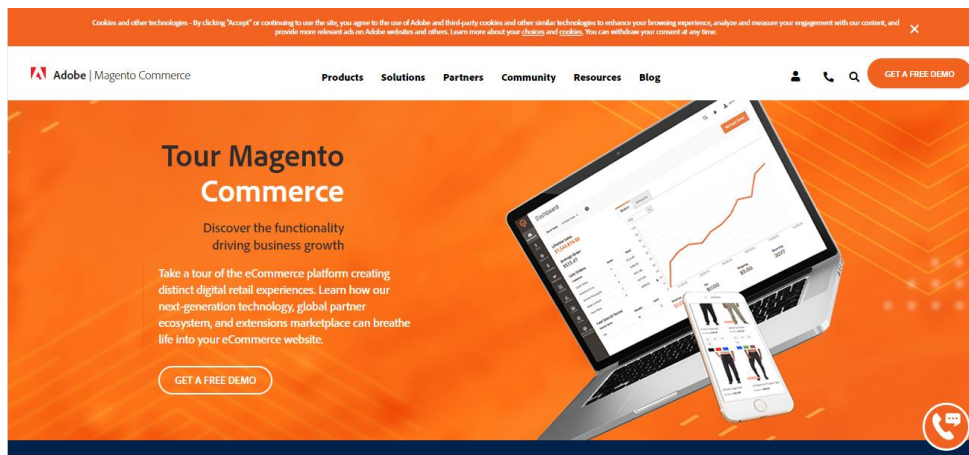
Cookies and other technologies - By clicking "Accept" or continuing to use the site, you agree to the use of Adobe and third-party cookies and other similar technologies to enhance your browsing experience, analyze and measure your engagement with our content, and provide more relevant ads on Adobe websites and others. Learn more about your choices and cookies. You can withdraw your consent at any time.

×

Adobe | Magento Commerce

Products Solutions Partners Community Resources Blog

GET A FREE DEMO

Tour Magento Commerce

Discover the functionality driving business growth

Take a tour of the eCommerce platform creating distinct digital retail experiences. Learn how our next-generation technology, global partner ecosystem, and extensions marketplace can breathe life into your eCommerce website.

GET A FREE DEMO

Dashboard